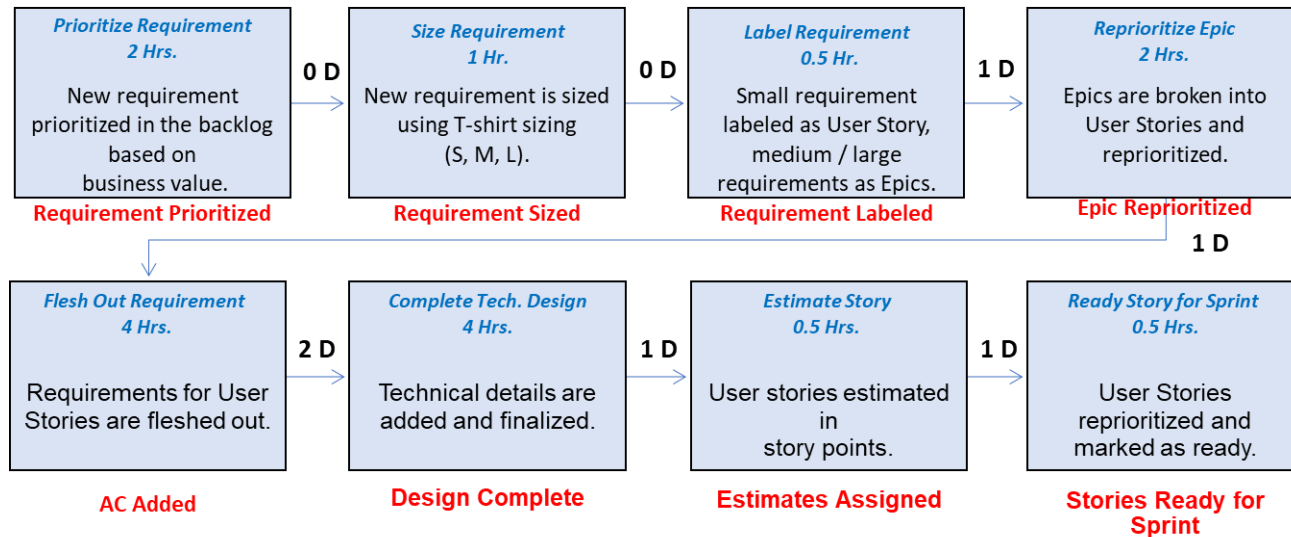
Prioritize Requirement
2 Hrs.

New requirement prioritized in the backlog based on business value.

Requirement Prioritized

0 D

Size Requirement
1 Hr.

New requirement is sized using T-shirt sizing (S, M, L).

Requirement Sized

0 D

Label Requirement
0.5 Hr.

Small requirement labeled as User Story, medium / large requirements as Epics.

Requirement Labeled

1 D

Reprioritize Epic
2 Hrs.

Epics are broken into User Stories and reprioritized.

Epic Reprioritized

1 D

Flesh Out Requirement
4 Hrs.

Requirements for User Stories are fleshed out.

AC Added

2 D

Complete Tech. Design
4 Hrs.

Technical details are added and finalized.

Design Complete

1 D

Estimate Story
0.5 Hrs.

User stories estimated in story points.

Estimates Assigned

1 D

Ready Story for Sprint
0.5 Hrs.

User Stories reprioritized and marked as ready.

Stories Ready for Sprint